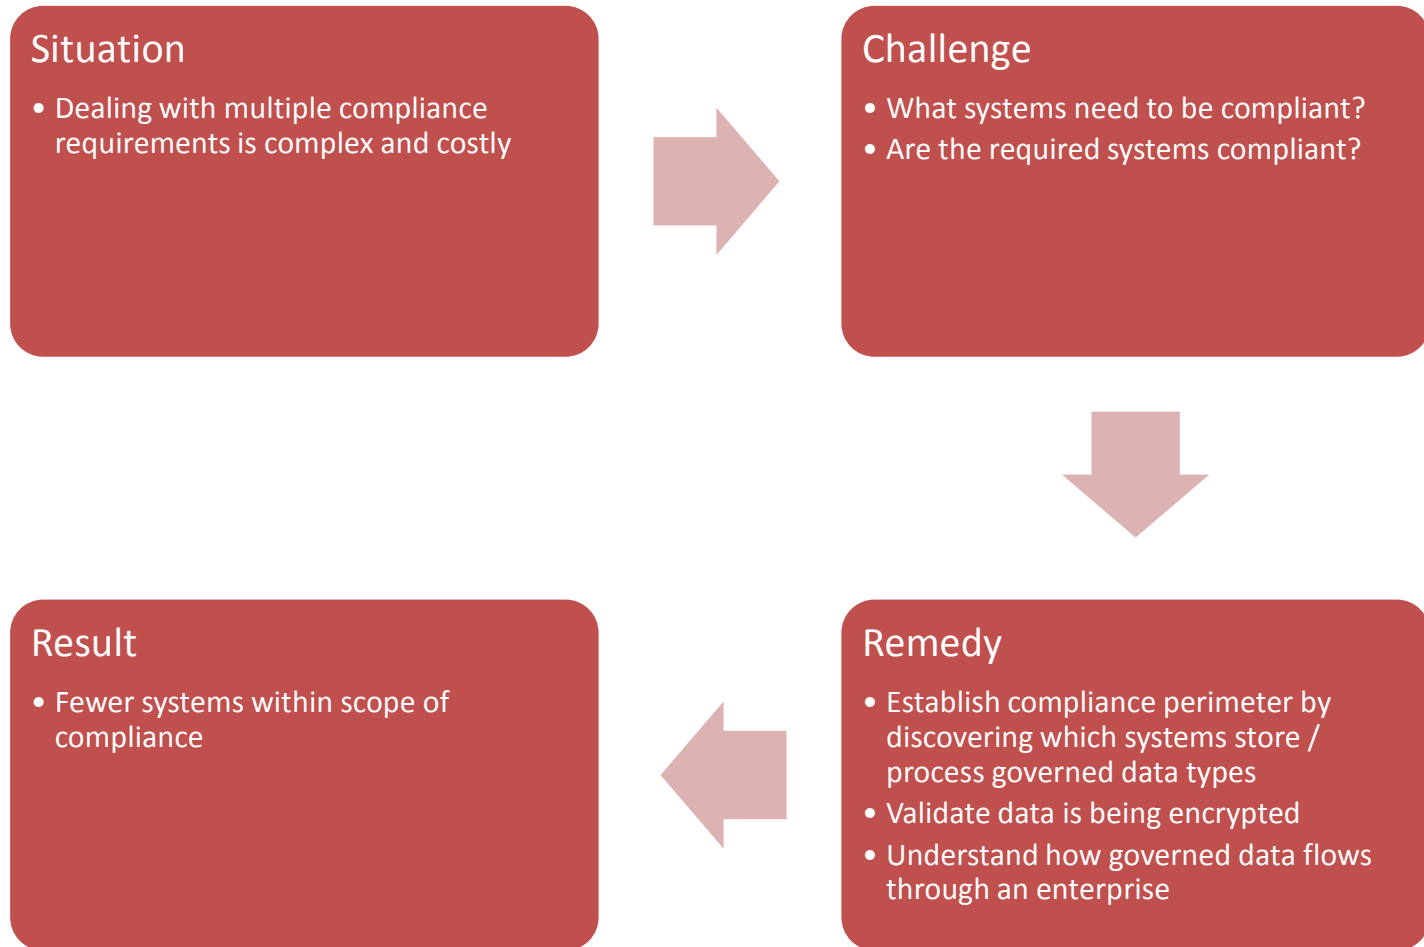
Situation

• Dealing with multiple compliance requirements is complex and costly

Challenge

• What systems need to be compliant?
• Are the required systems compliant?

Remedy

• Establish compliance perimeter by discovering which systems store / process governed data types
• Validate data is being encrypted
• Understand how governed data flows through an enterprise

Result

• Fewer systems within scope of compliance